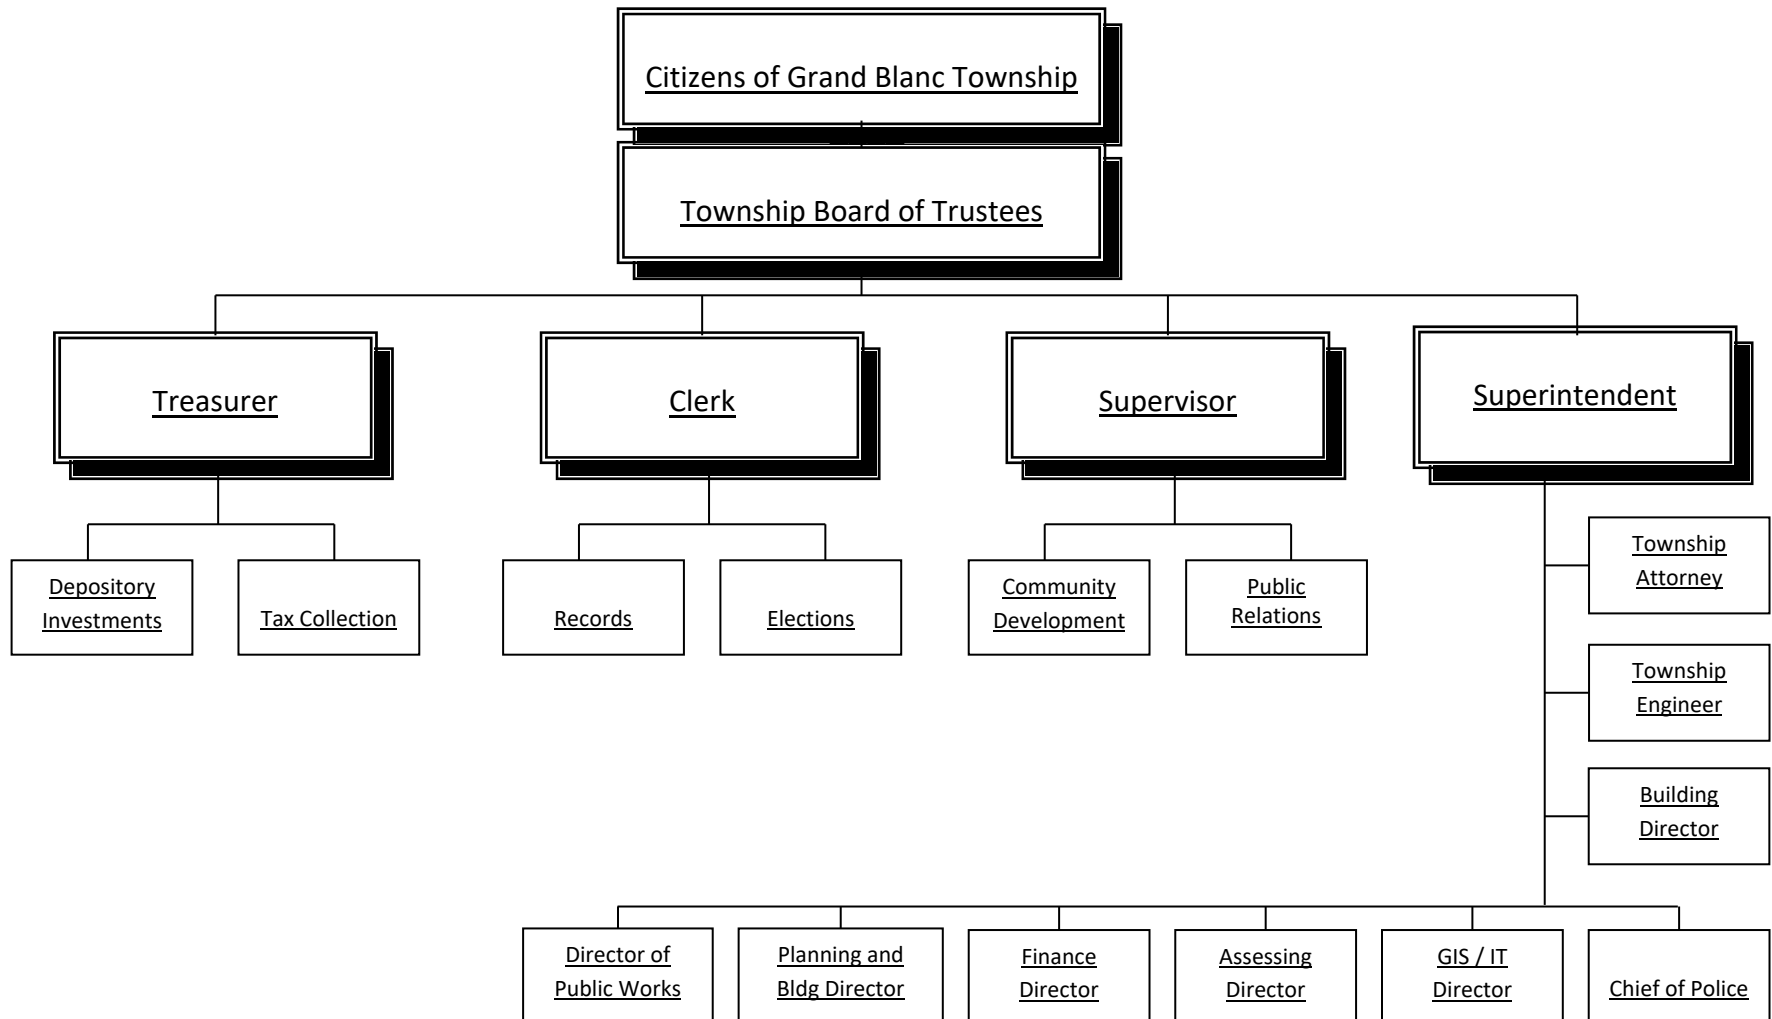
Citizens of Grand Blanc Township

Township Board of Trustees

Treasurer

Clerk

Supervisor

Superintendent

Depository Investments

Tax Collection

Records

Elections

Community Development

Public Relations

Township Attorney

Township Engineer

Building Director

Director of Public Works

Planning and Bldg Director

Finance Director

Assessing Director

GIS / IT Director

Chief of Police